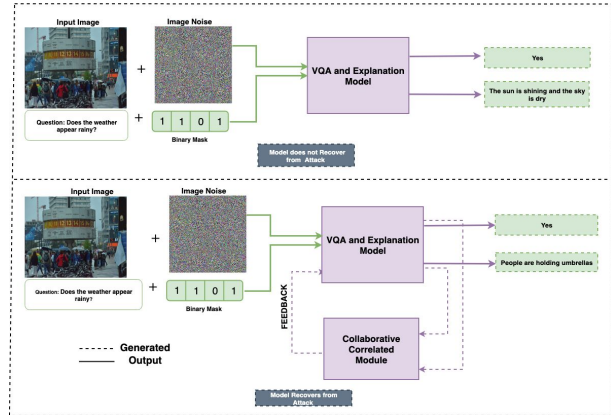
Input Image

Image Noise

+

+

Question: Does the weather appear rainy?

1 1 0 1

Binary Mask

VQA and Explanation Model

Yes

The sun is shining and the sky is dry

Model does not Recover from Attack

Input Image

Image Noise

+

+

Question: Does the weather appear rainy?

1 1 0 1

Binary Mask

VQA and Explanation Model

Yes

People are holding umbrellas

FEEDBACK

Collaborative Correlated Module

Generated

Output

Model Recovers from Attack